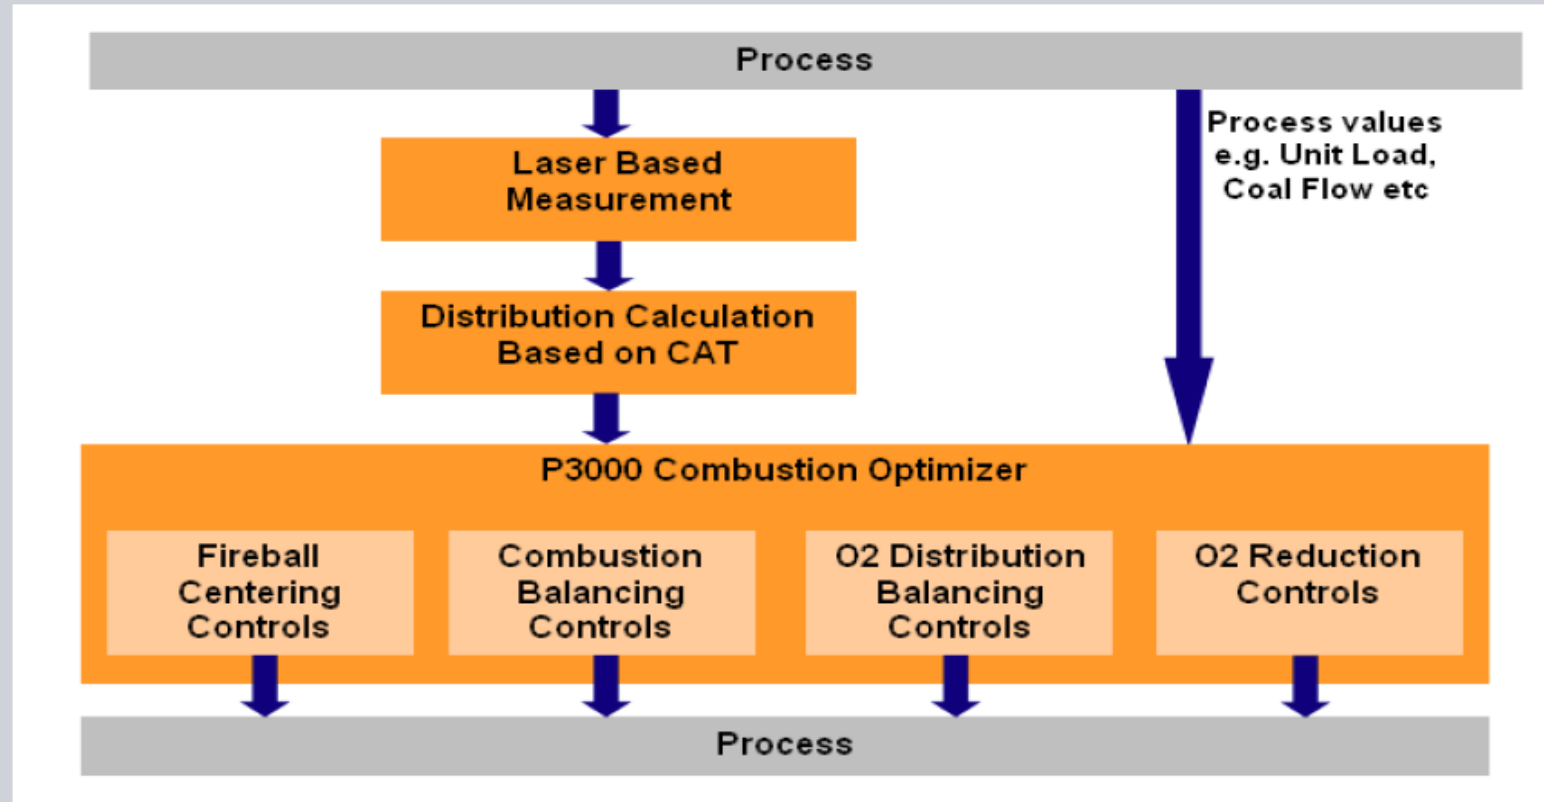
Process

Laser Based Measurement

Process values e.g. Unit Load, Coal Flow etc

Distribution Calculation Based on CAT

P3000 Combustion Optimizer

Fireball Centering Controls

Combustion Balancing Controls

O2 Distribution Balancing Controls

O2 Reduction Controls

Process